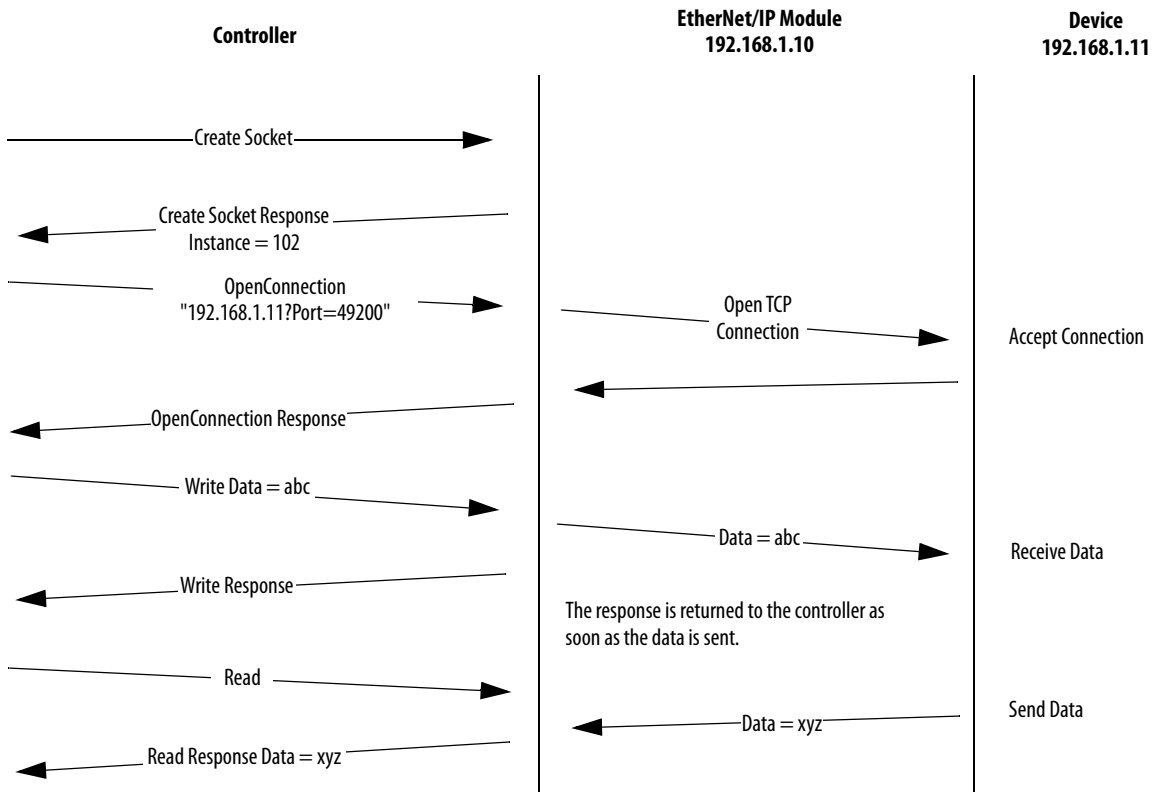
Controller

EtherNet/IP Module
192.168.1.10

Device
192.168.1.11

Create Socket

Create Socket Response
Instance = 102

OpenConnection
"192.168.1.11?Port=49200"

Open TCP
Connection

Accept Connection

OpenConnection Response

Write Data = abc

Data = abc

Receive Data

Write Response

The response is returned to the controller as soon as the data is sent.

Read

Send Data

Data = xyz

Read Response Data = xyz